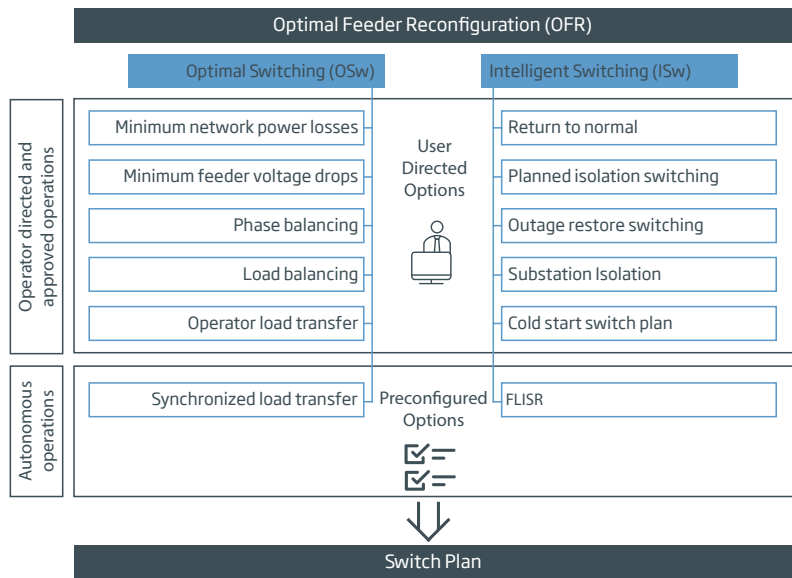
Optimal Feeder Reconfiguration (OFR)

Optimal Switching (OSw)

Intelligent Switching (ISw)

Operator directed and approved operations

Minimum network power losses

Minimum feeder voltage drops

Phase balancing

Load balancing

Operator load transfer

User Directed Options

Return to normal

Planned isolation switching

Outage restore switching

Substation Isolation

Cold start switch plan

Autonomous operations

Synchronized load transfer

Preconfigured Options

FLISR

Switch Plan